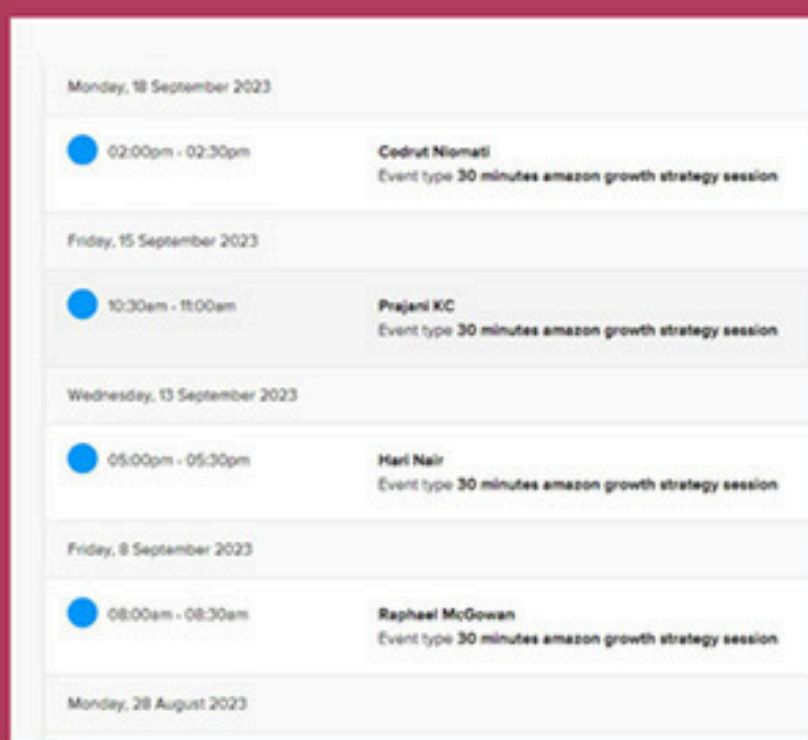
Monday, 18 September 2023

02:00pm - 02:30pm

Codrut Niomati
Event type 30 minutes amazon growth strategy session

Friday, 15 September 2023

10:30am - 11:00am

Prajani KC
Event type 30 minutes amazon growth strategy session

Wednesday, 13 September 2023

05:00pm - 05:30pm

Hari Nair
Event type 30 minutes amazon growth strategy session

Friday, 8 September 2023

08:00am - 08:30am

Raphael McGowan
Event type 30 minutes amazon growth strategy session

Monday, 28 August 2023